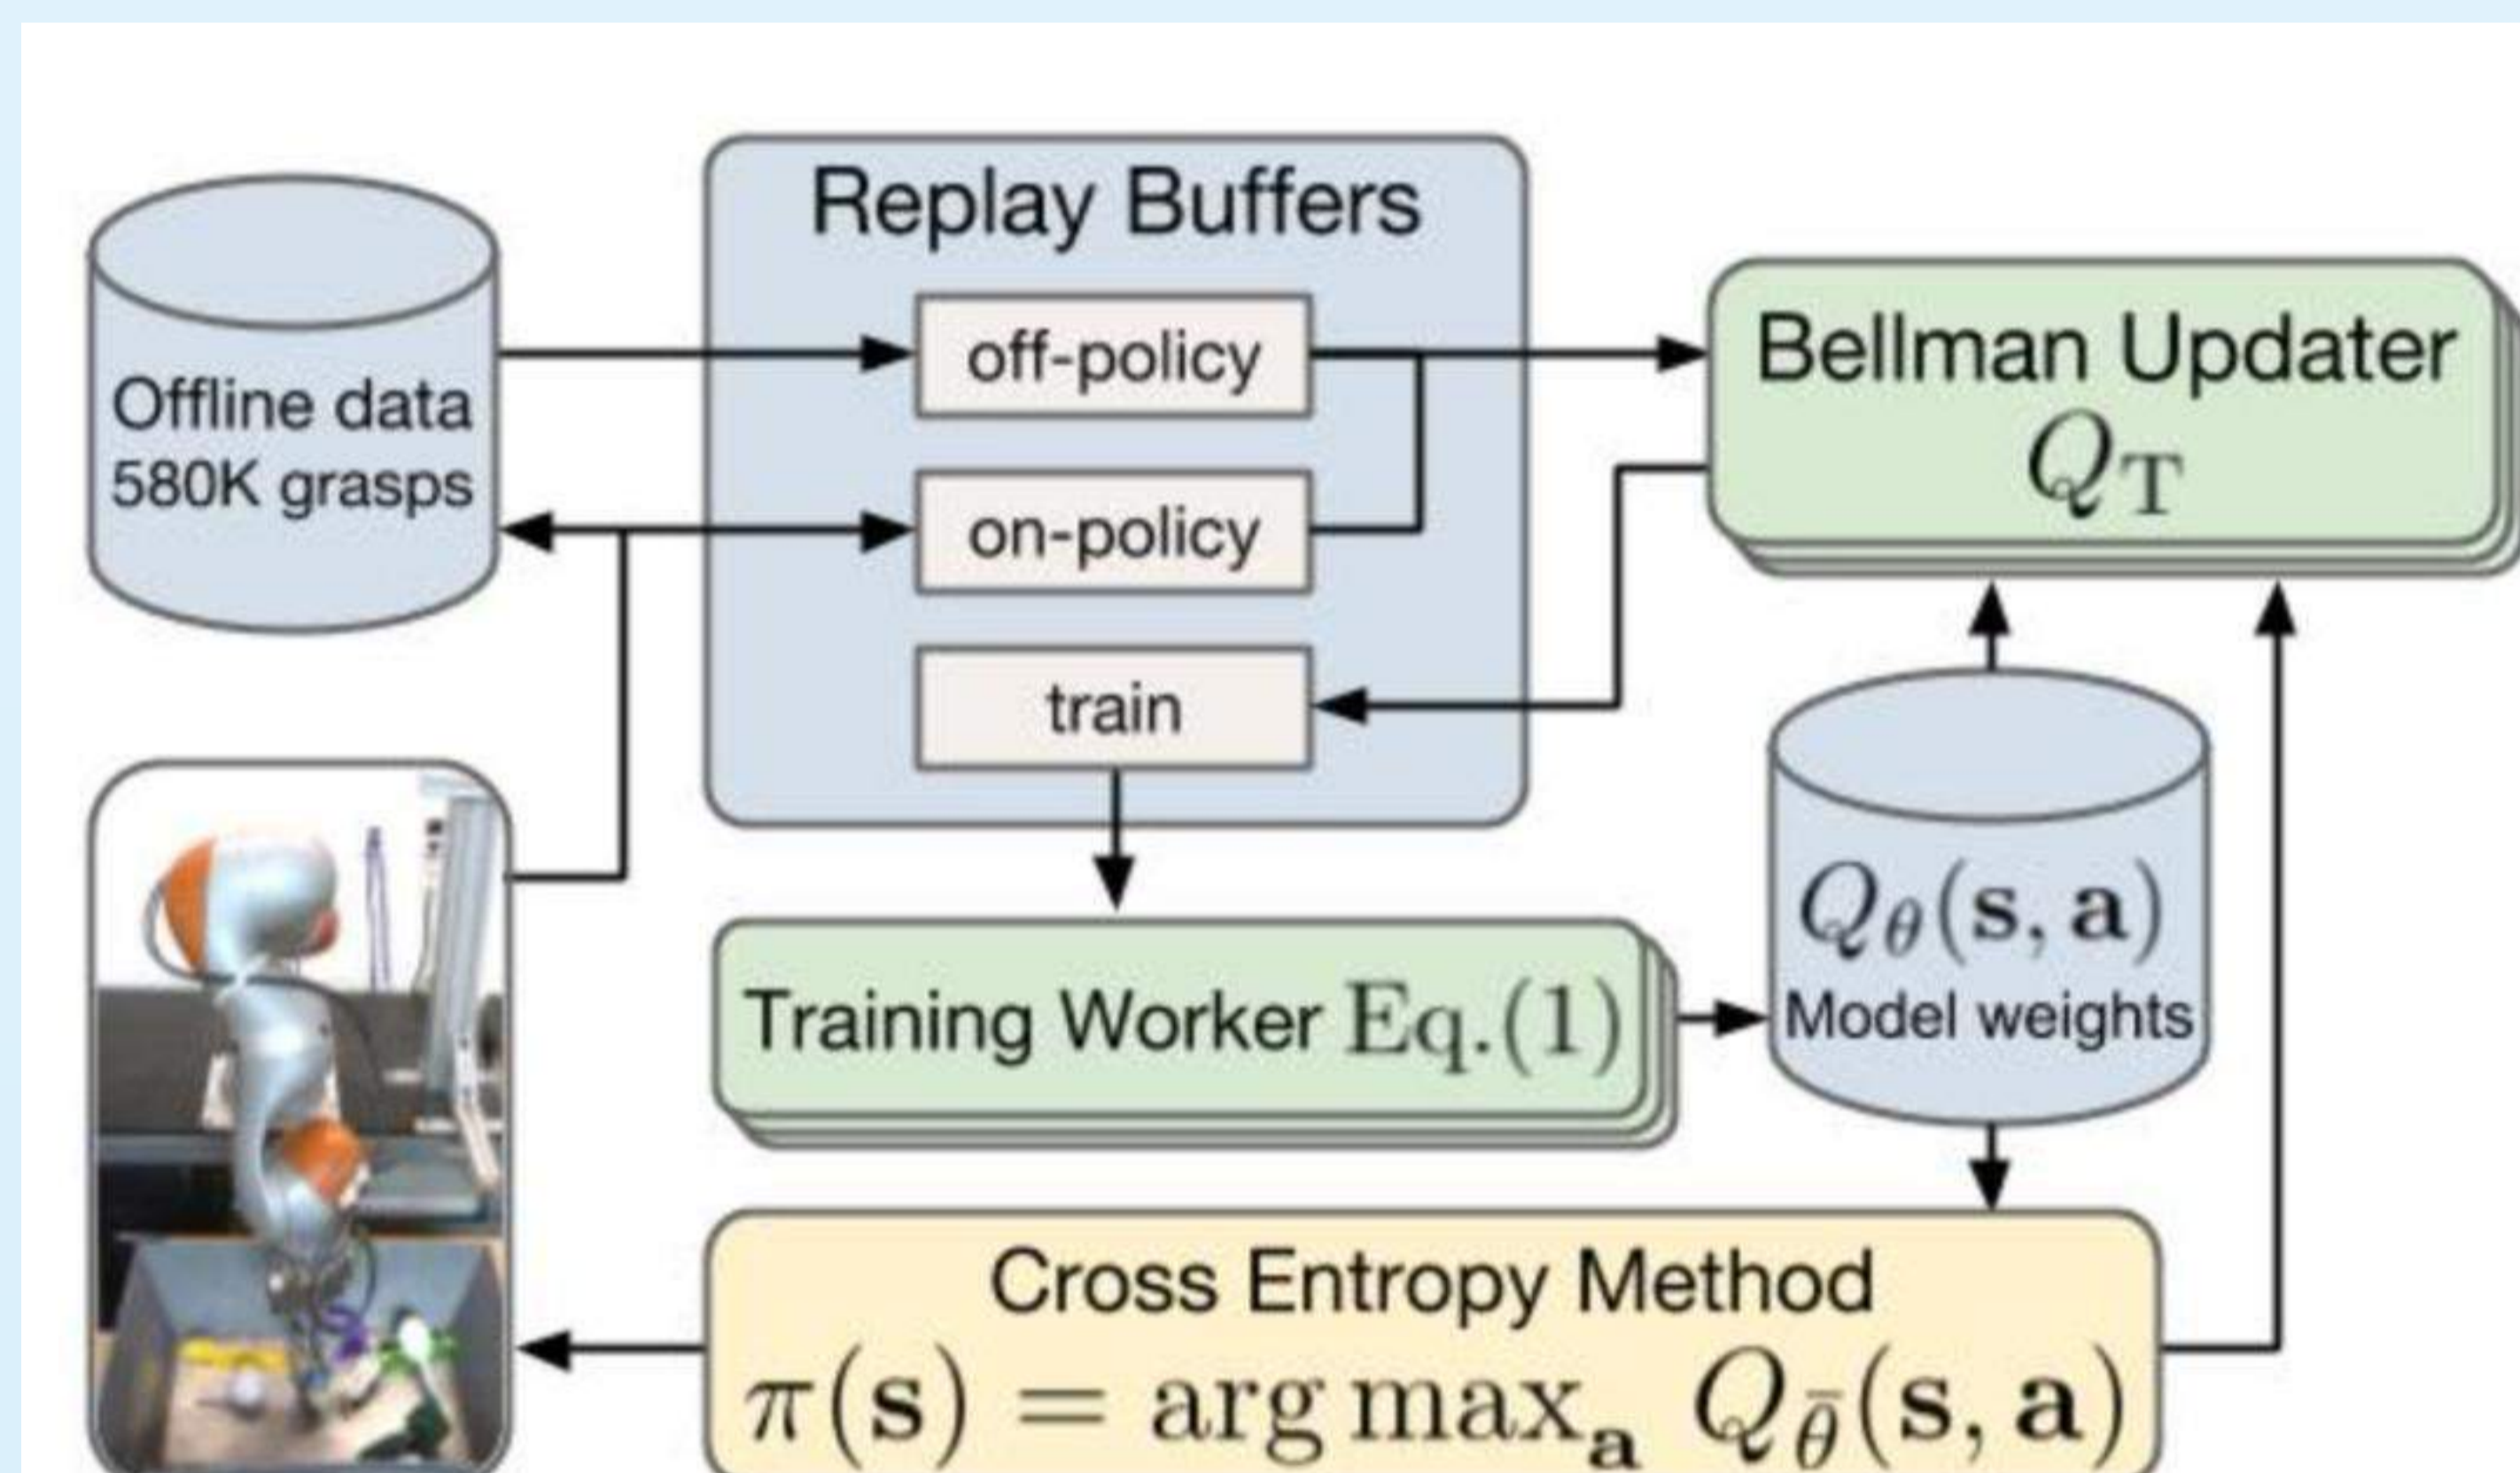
Replay Buffers

Offline data 580K grasps

off-policy

on-policy

train

Bellman Updater $Q_{\mathrm{T}}$

Training Worker $\mathrm{Eq.}(1)$

$Q_{\theta}(\mathbf{s}, \mathbf{a})$ Model weights

Cross Entropy Method
$\pi(\mathbf{s}) = \arg\max_{\mathbf{a}} \ Q_{\bar{\theta}}(\mathbf{s}, \mathbf{a})$